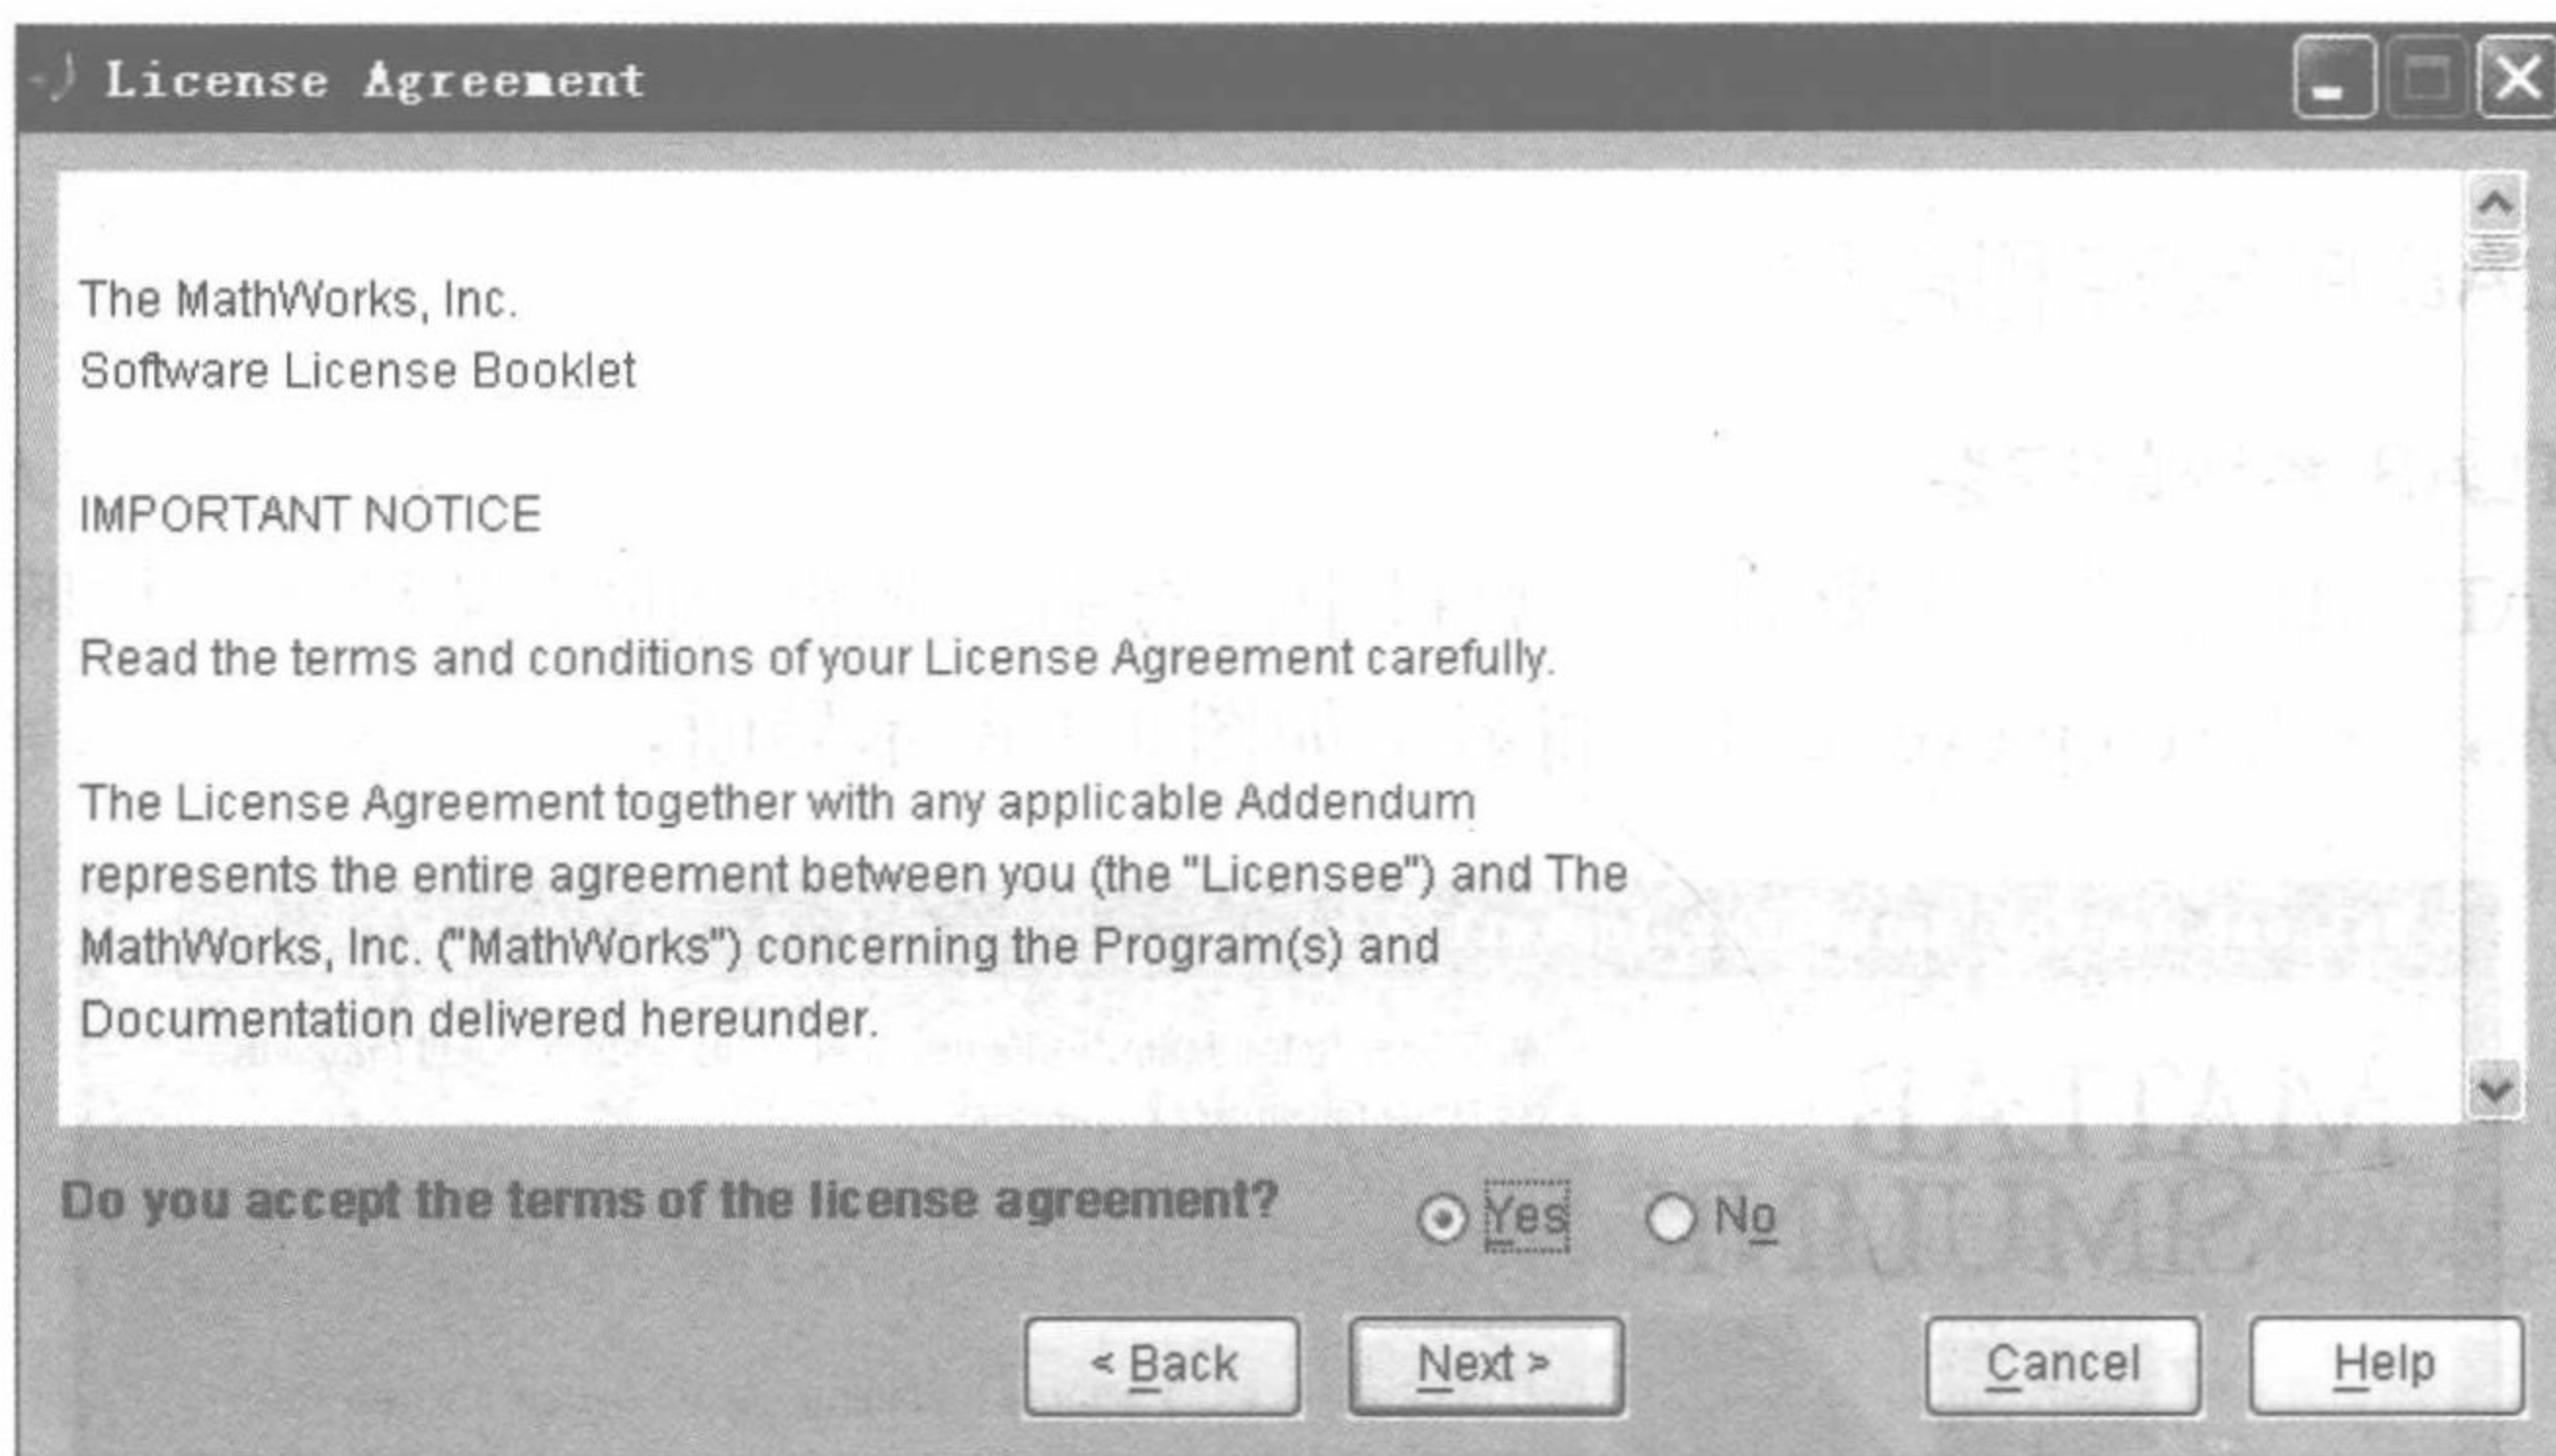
License Agreement

The MathWorks, Inc.
Software License Booklet

IMPORTANT NOTICE

Read the terms and conditions of your License Agreement carefully.

The License Agreement together with any applicable Addendum represents the entire agreement between you (the "Licensee") and The MathWorks, Inc. ("MathWorks") concerning the Program(s) and Documentation delivered hereunder.

Do you accept the terms of the license agreement?

Yes

No

< Back

Next >

Cancel

Help